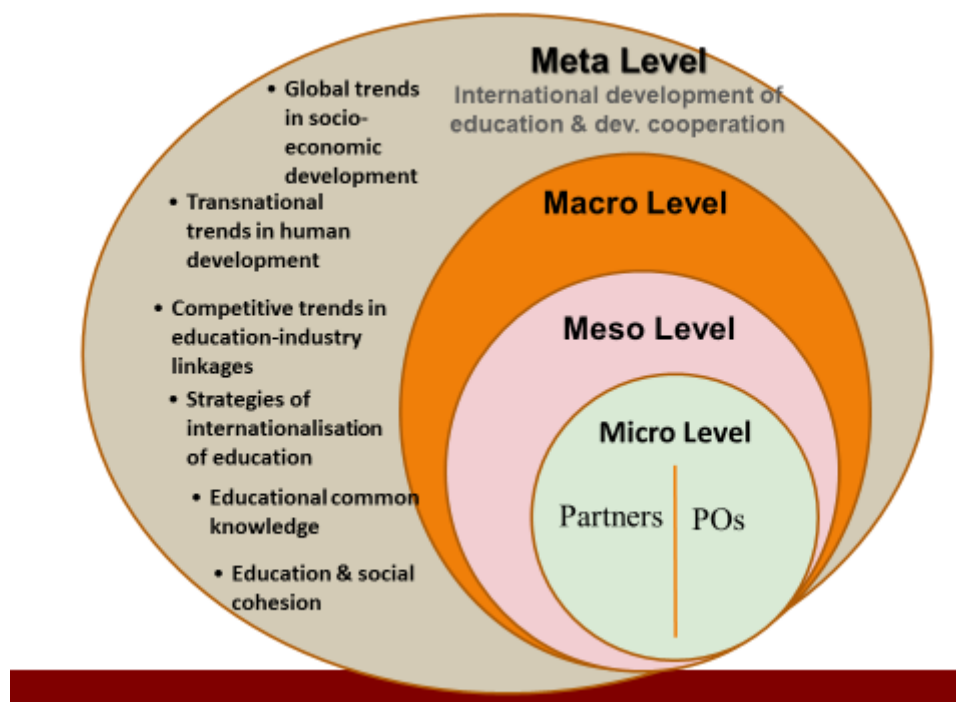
Meta Level
International development of education & dev. cooperation

• Global trends in socio-economic development
• Transnational trends in human development
• Competitive trends in education-industry linkages
• Strategies of internationalisation of education
• Educational common knowledge
• Education & social cohesion

Macro Level

Meso Level

Micro Level

Partners

POs